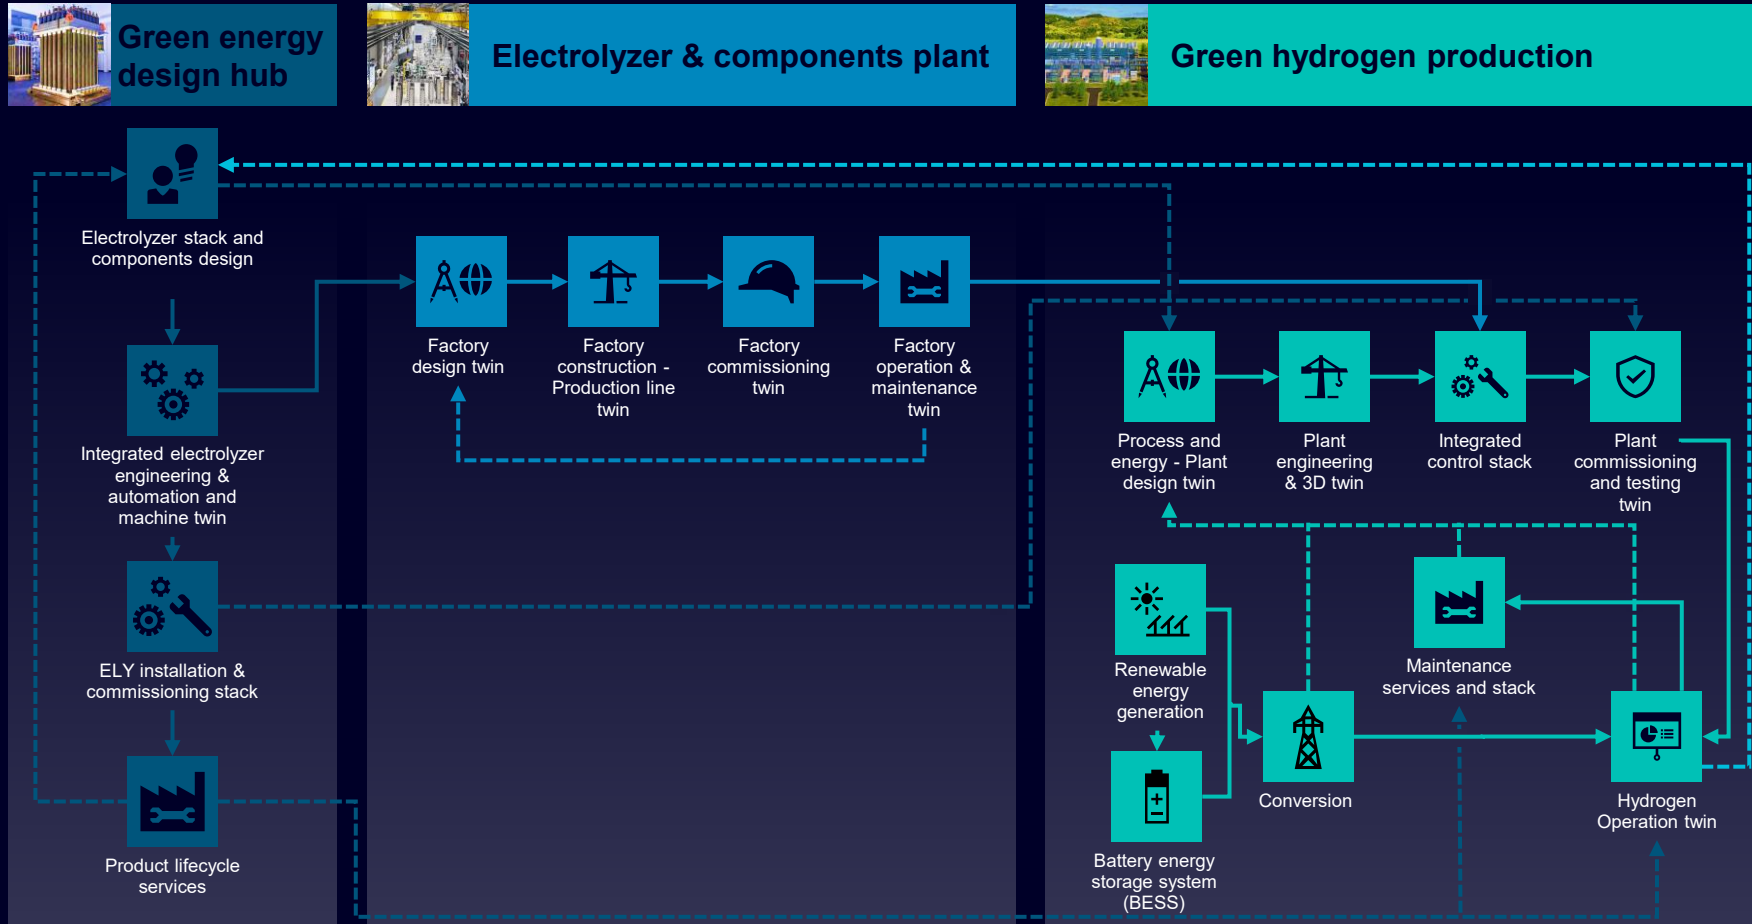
Green energy design hub

Electrolyzer & components plant

Green hydrogen production

Electrolyzer stack and components design

Integrated electrolyzer engineering & automation and machine twin

ELY installation & commissioning stack

Product lifecycle services

Factory design twin

Factory construction - Production line twin

Factory commissioning twin

Factory operation & maintenance twin

Process and energy - Plant design twin

Plant engineering & 3D twin

Integrated control stack

Plant commissioning and testing twin

Renewable energy generation

Battery energy storage system (BESS)

Conversion

Maintenance services and stack

Hydrogen Operation twin